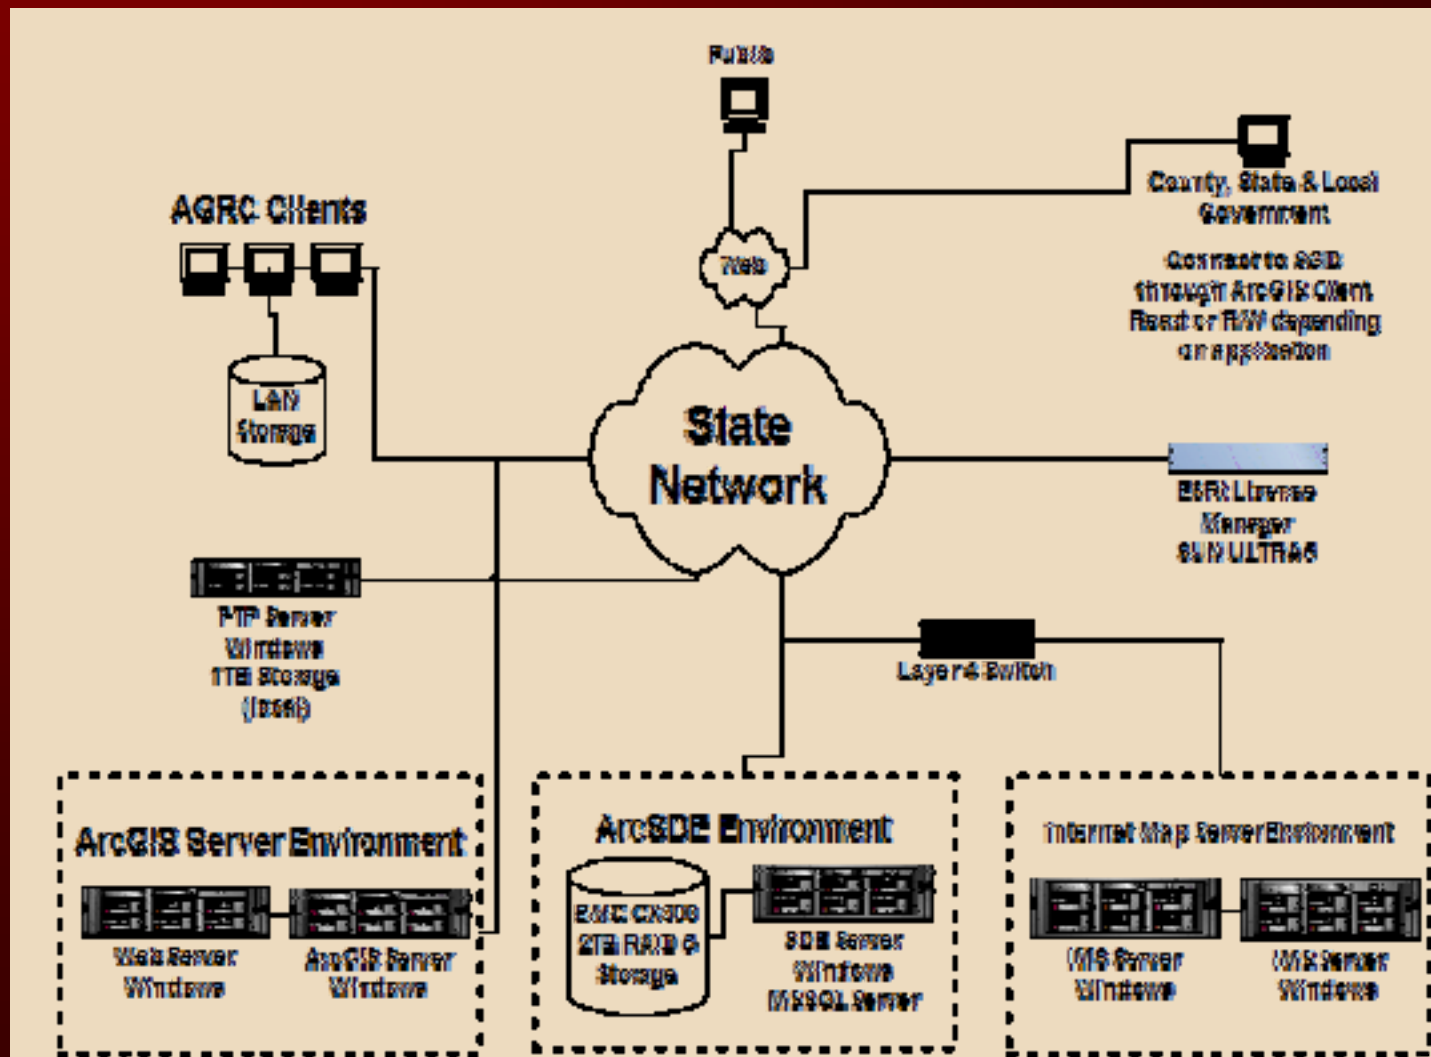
Public

County, State & Local Government

Connects to SGID through ArcGIS Client Read or R/W depending on application

AGRC Clients

Web

LAN Storage

State Network

ESRI License Manager SUN ULTRA5

FTP Server Windows 1TB Storage (iscsi)

Layer4 Switch

ArcGIS Server Environment

Web Server Windows

ArcGIS Server Windows

ArcSDE Environment

EMC CX300 2TB RAID 5 Storage

SDE Server Windows MSSQL Server

Internet Map Server Environment

IMS Server Windows

IMS Server Windows